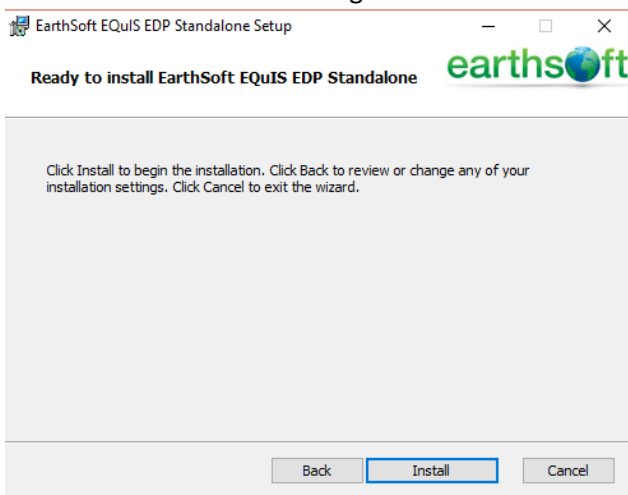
EarthSoft EQuIS EDP Standalone Setup

Ready to install EarthSoft EQuIS EDP Standalone

earthsoft

Click Install to begin the installation. Click Back to review or change any of your installation settings. Click Cancel to exit the wizard.

Back Install Cancel